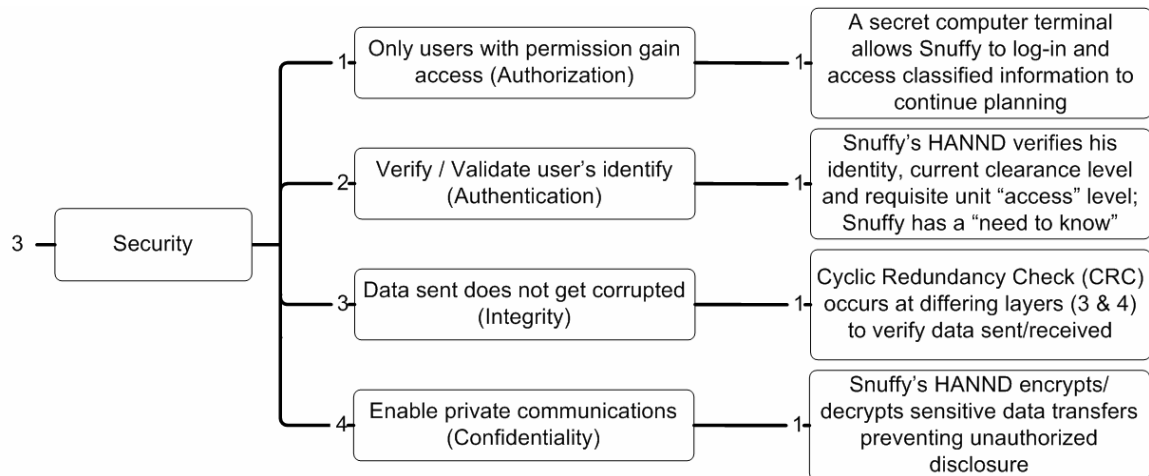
3 Security

1 Only users with permission gain access (Authorization)

1 A secret computer terminal allows Snuffy to log-in and access classified information to continue planning

2 Verify / Validate user's identify (Authentication)

1 Snuffy's HANND verifies his identity, current clearance level and requisite unit "access" level; Snuffy has a "need to know"

3 Data sent does not get corrupted (Integrity)

1 Cyclic Redundancy Check (CRC) occurs at differing layers (3 & 4) to verify data sent/received

4 Enable private communications (Confidentiality)

1 Snuffy's HANND encrypts/ decrypts sensitive data transfers preventing unauthorized disclosure